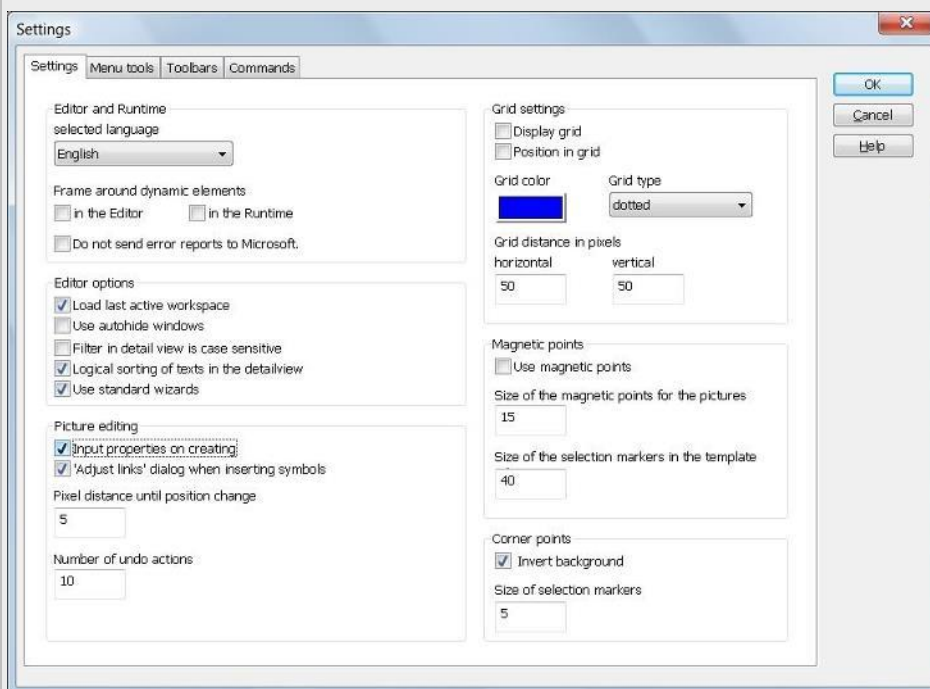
Settings

Settings | Menu tools | Toolbars | Commands

OK
Cancel
Help

Editor and Runtime
selected language
English

Frame around dynamic elements
in the Editor
in the Runtime

Do not send error reports to Microsoft.

Editor options
Load last active workspace
Use autohide windows
Filter in detail view is case sensitive
Logical sorting of texts in the detailview
Use standard wizards

Picture editing
Input properties on creating
'Adjust links' dialog when inserting symbols

Pixel distance until position change
5

Number of undo actions
10

Grid settings
Display grid
Position in grid

Grid color
Grid type
dotted

Grid distance in pixels
horizontal
50
vertical
50

Magnetic points
Use magnetic points

Size of the magnetic points for the pictures
15

Size of the selection markers in the template
40

Corner points
Invert background

Size of selection markers
5